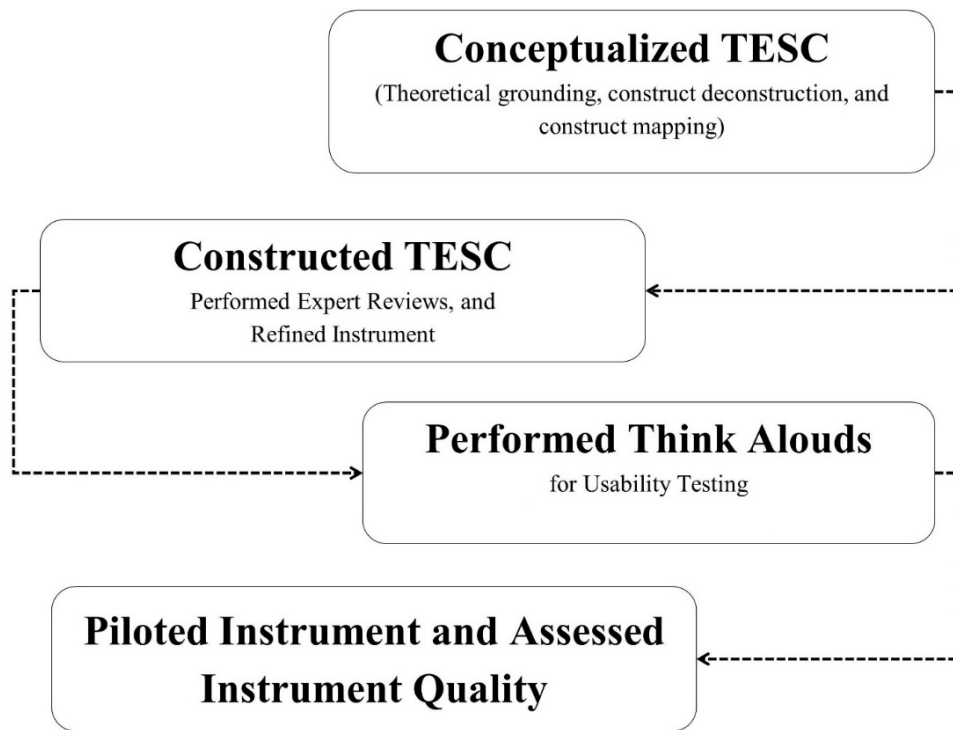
Conceptualized TESC
(Theoretical grounding, construct deconstruction, and construct mapping)

Constructed TESC
Performed Expert Reviews, and Refined Instrument

Performed Think Alouds
for Usability Testing

Piloted Instrument and Assessed Instrument Quality